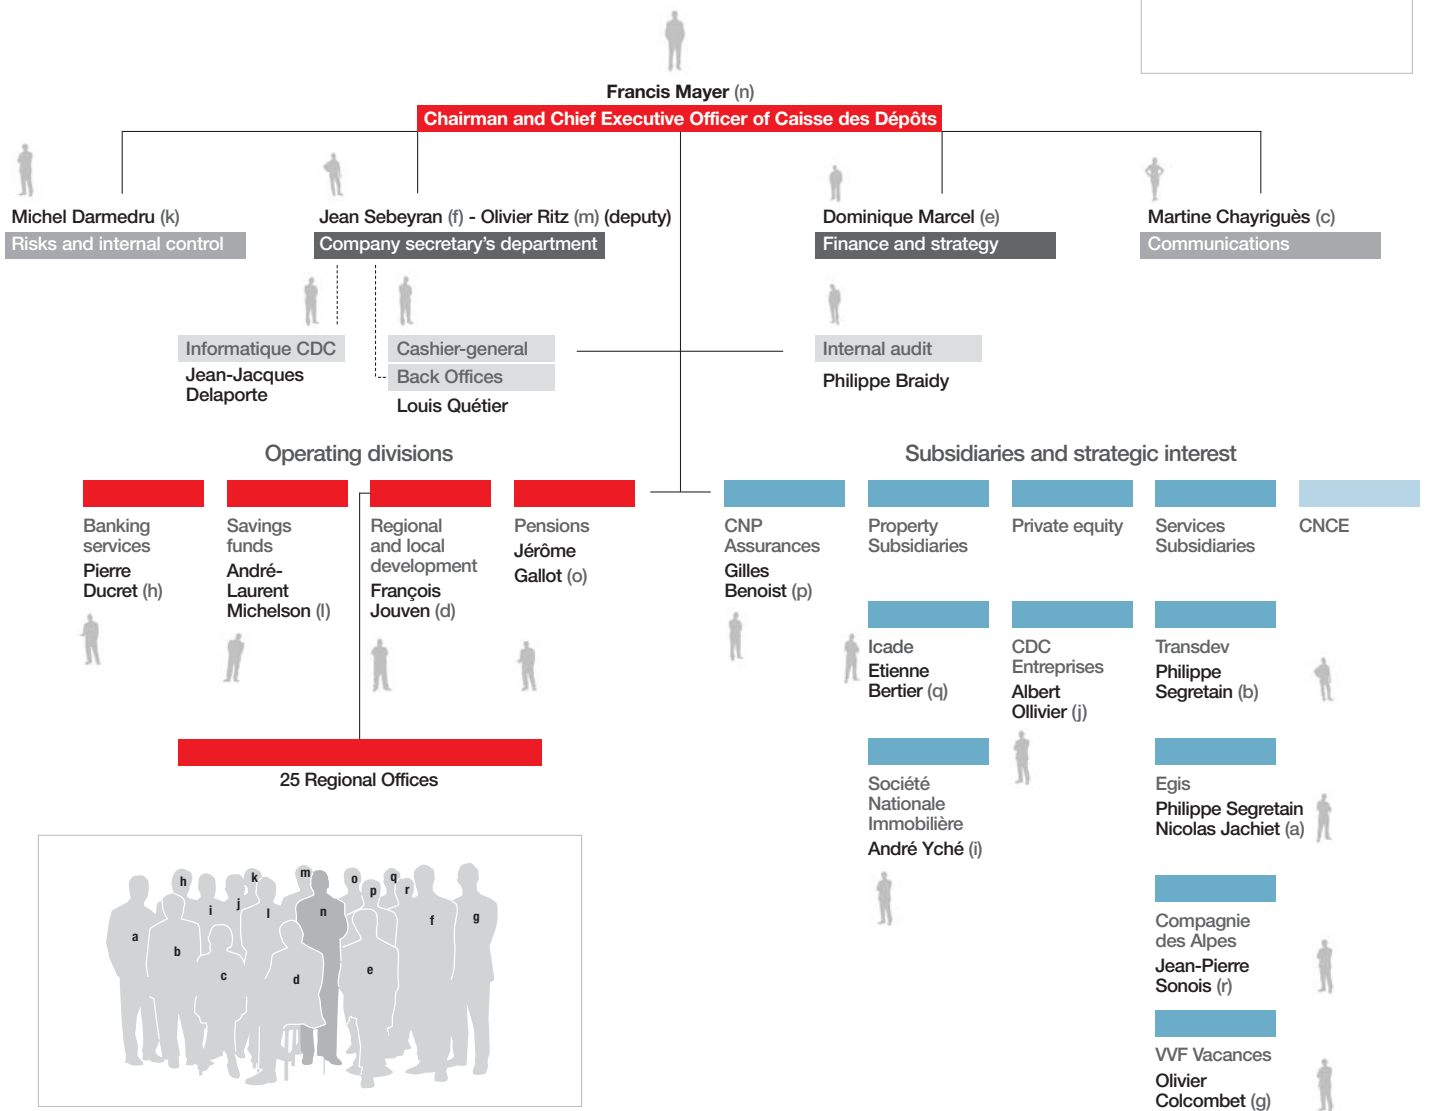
Francis Mayer (n)
Chairman and Chief Executive Officer of Caisse des Dépôts

Michel Darmedru (k)
Risks and internal control

Jean Sebeyran (f) - Olivier Ritz (m) (deputy)
Company secretary's department

Dominique Marcel (e)
Finance and strategy

Martine Chayriguès (c)
Communications

Informatique CDC
Jean-Jacques Delaporte

Cashier-general
Back Offices
Louis Quétier

Internal audit
Philippe Braidy

Operating divisions

Banking services
Pierre Ducret (h)

Savings funds
André-Laurent Michelson (l)

Regional and local development
François Jouven (d)

Pensions
Jérôme Gallot (o)

25 Regional Offices

Subsidiaries and strategic interest

CNP Assurances
Gilles Benoist (p)

Property Subsidiaries

Private equity

Services Subsidiaries

CNCE

Icade
Etienne Bertier (q)

CDC Entreprises
Albert Ollivier (j)

Transdev
Philippe Segretain (b)

Société Nationale Immobilière
André Yché (i)

Egis
Philippe Segretain
Nicolas Jachiet (a)

Compagnie des Alpes
Jean-Pierre Sonois (r)

VVF Vacances
Olivier Colcombet (g)

h k m o q p r i j l n a b f g c d e